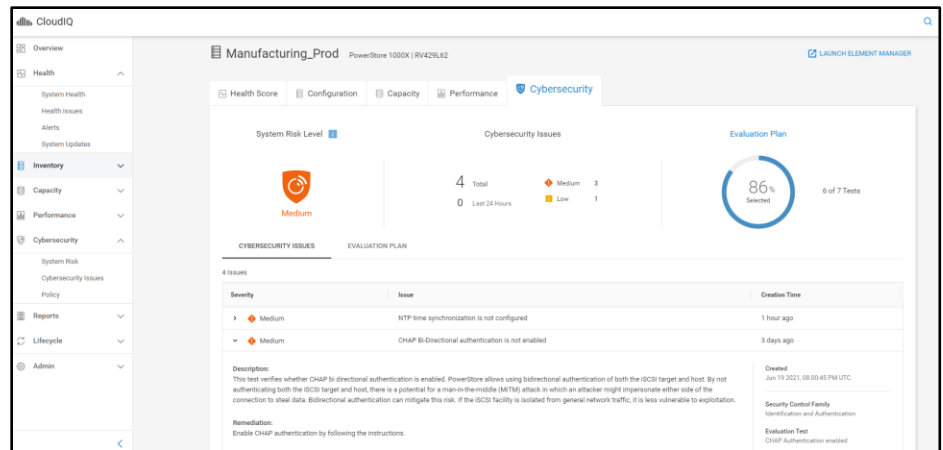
CloudIQ

Overview
Health
System Health
Health Issues
Alerts
System Updates
Inventory
Capacity
Performance
Cybersecurity
System Risk
Cybersecurity Issues
Policy
Reports
Lifecycle
Admin

Manufacturing_Prod PowerStore 1000X | RV429L62

LAUNCH ELEMENT MANAGER

Health Score | Configuration | Capacity | Performance | Cybersecurity

System Risk Level

Medium

Cybersecurity Issues

4 Total
0 Last 24 Hours

Medium 3
Low 1

Evaluation Plan

86%
Selected

6 of 7 Tests

CYBERSECURITY ISSUES | EVALUATION PLAN

4 Issues

| Severity | Issue | Creation Time |
|---|---|---|
| Medium | NTP time synchronization is not configured | 1 hour ago |
| Medium | CHAP Bi-Directional authentication is not enabled | 3 days ago |

Description:
This test verifies whether CHAP bi directional authentication is enabled. PowerStore allows using bidirectional authentication of both the iSCSI target and host. By not authenticating both the iSCSI target and host, there is a potential for a man-in-the-middle (MITM) attack in which an attacker might impersonate either side of the connection to steal data. Bidirectional authentication can mitigate this risk. If the iSCSI facility is isolated from general network traffic, it is less vulnerable to exploitation.

Remediation:
Enable CHAP authentication by following the instructions.

Created
Jun 19 2021, 08:00:45 PM UTC

Security Control Family
Identification and Authentication

Evaluation Test
CHAP Authentication enabled